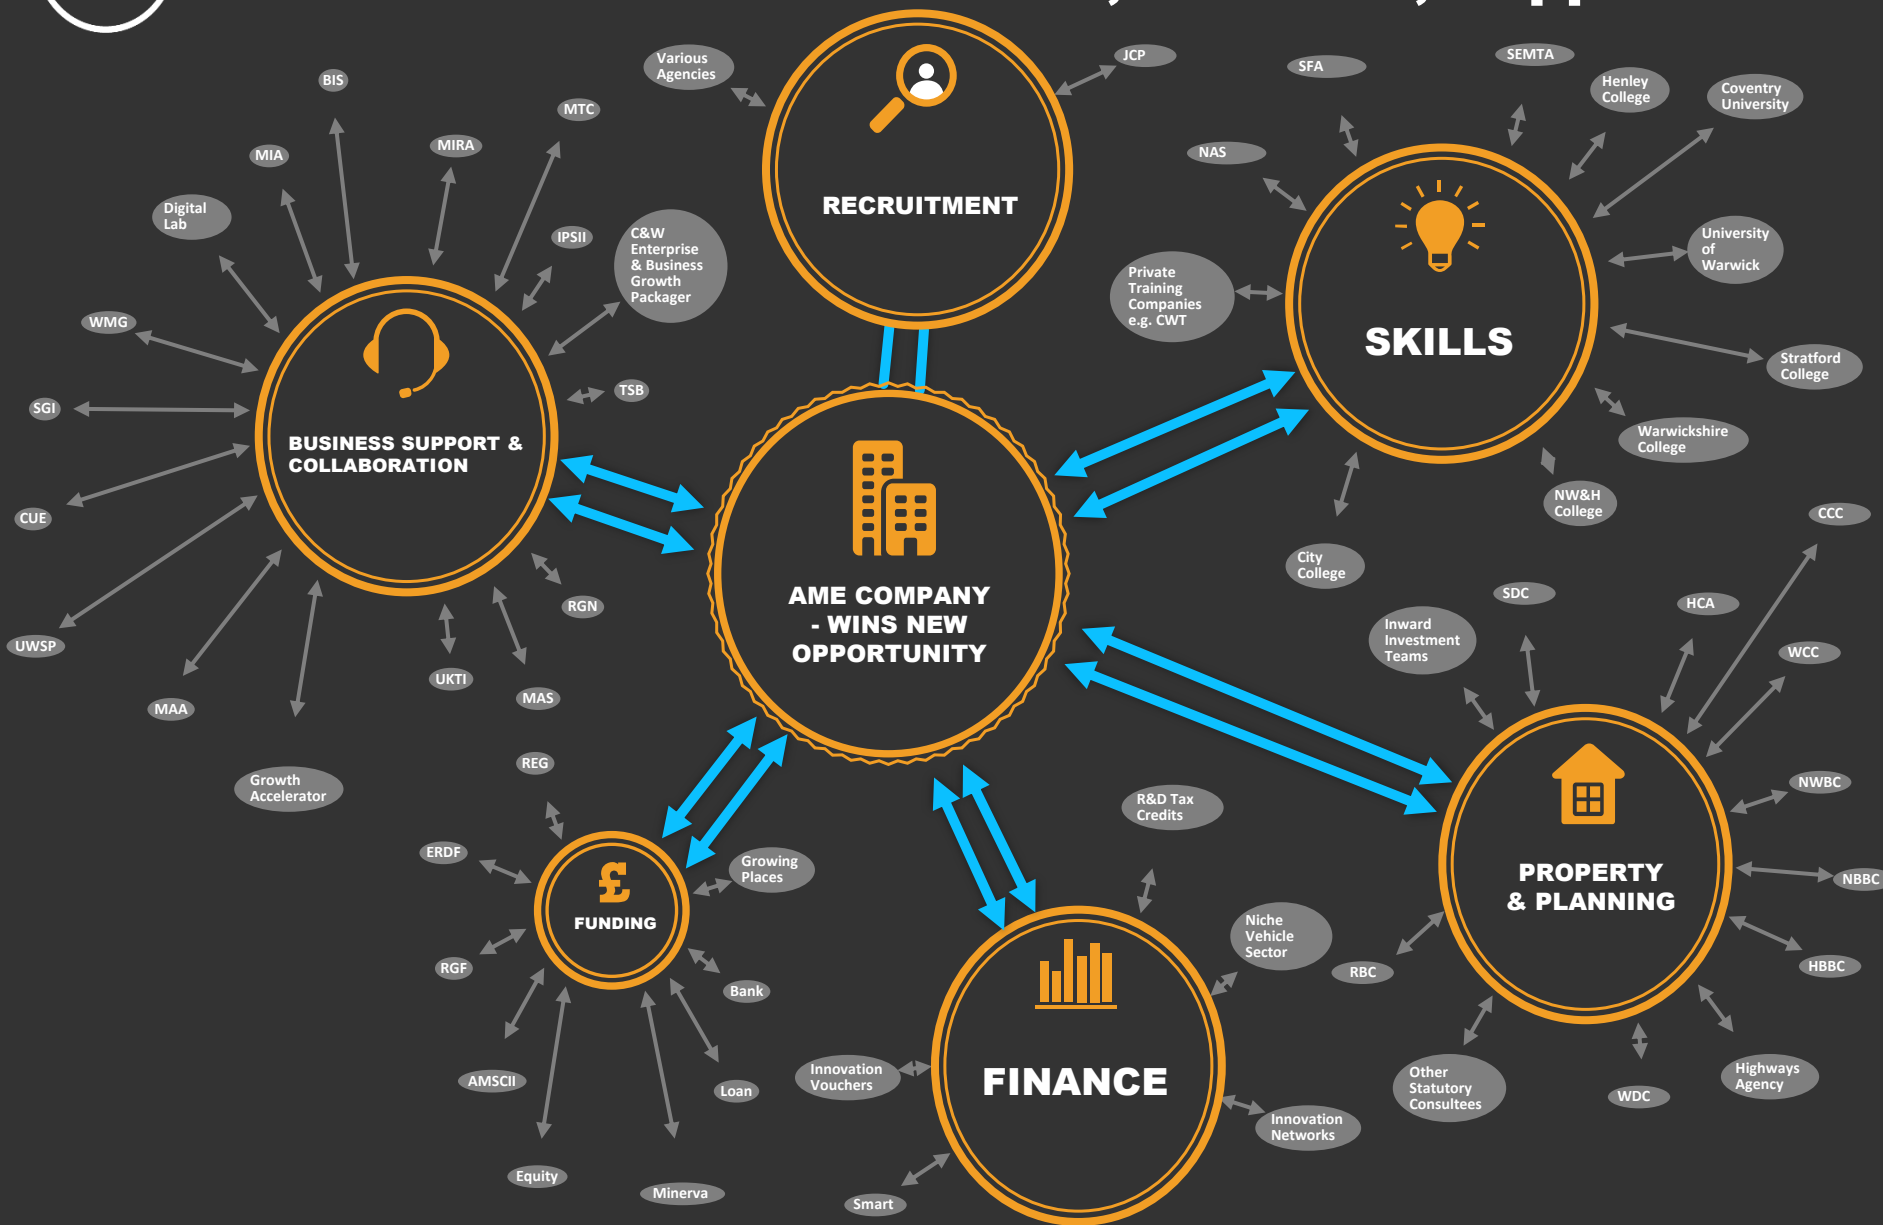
RECRUITMENT

Various Agencies

JCP

BUSINESS SUPPORT & COLLABORATION

BIS

MTC

MIA

MIRA

Digital Lab

IPSII

C&W Enterprise & Business Growth Packager

WMG

TSB

SGI

CUE

UWSP

MAA

UKTI

RGN

MAS

Growth Accelerator

AME COMPANY - WINS NEW OPPORTUNITY

SKILLS

SFA

SEMTA

Henley College

Coventry University

NAS

Private Training Companies e.g. CWT

University of Warwick

Stratford College

Warwickshire College

NW&H College

City College

CCC

PROPERTY & PLANNING

SDC

Inward Investment Teams

HCA

WCC

NWBC

NBBC

HBBC

RBC

Highways Agency

WDC

Other Statutory Consultees

FINANCE

R&D Tax Credits

Niche Vehicle Sector

Innovation Vouchers

Innovation Networks

Smart

FUNDING

REG

ERDF

Growing Places

RGF

Bank

AMSCII

Loan

Equity

Minerva